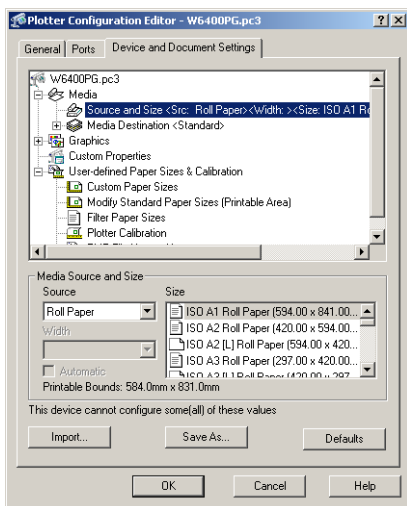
Plotter Configuration Editor - W6400PG.pc3

?
X

General
Ports
Device and Document Settings

W6400PG.pc3
Media
Source and Size <Src: Roll Paper><Width: ><Size: ISO A1 Ro
Media Destination <Standard>
Graphics
Custom Properties
User-defined Paper Sizes & Calibration
Custom Paper Sizes
Modify Standard Paper Sizes (Printable Area)
Filter Paper Sizes
Plotter Calibration
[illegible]

Media Source and Size
Source
Roll Paper
Width
Automatic
Size
ISO A1 Roll Paper (594.00 x 841.00...
ISO A2 Roll Paper (420.00 x 594.00...
ISO A2 [L] Roll Paper (594.00 x 420...
ISO A3 Roll Paper (297.00 x 420.00...
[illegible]
Printable Bounds: 584.0mm x 831.0mm

This device cannot configure some(all) of these values

Import...
Save As...
Defaults

OK
Cancel
Help